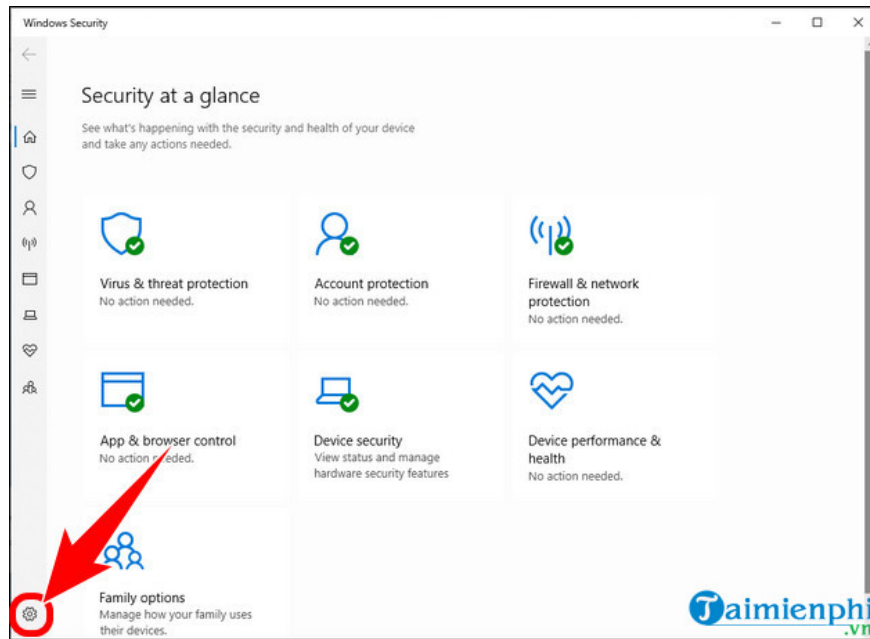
Windows Security

Security at a glance

See what's happening with the security and health of your device and take any actions needed.

Virus & threat protection
No action needed.

Account protection
No action needed.

Firewall & network protection
No action needed.

App & browser control
No action needed.

Device security
View status and manage hardware security features

Device performance & health
No action needed.

Family options
Manage how your family uses their devices.

Taimienphi.vn